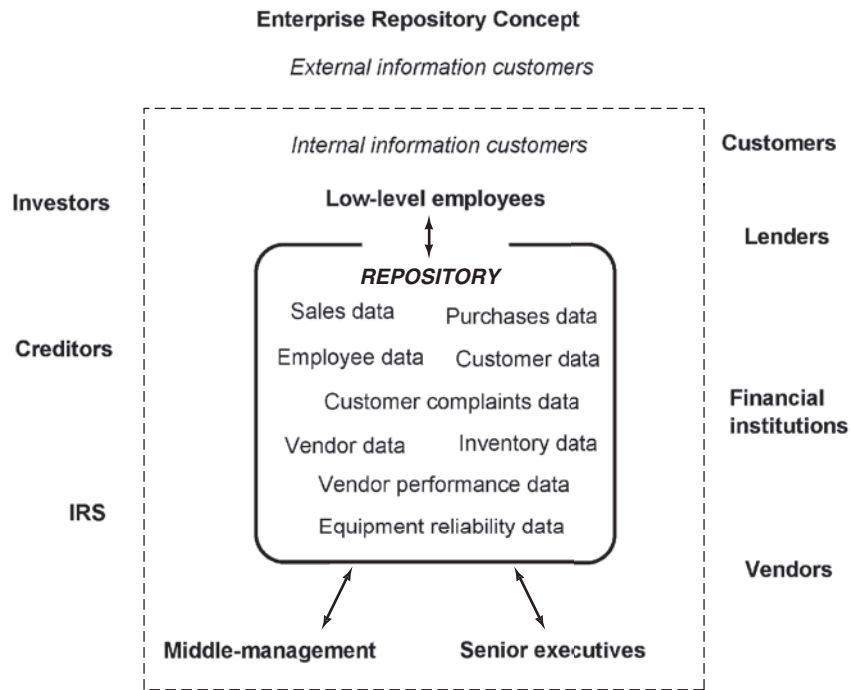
Enterprise Repository Concept

External information customers

Internal information customers

Customers

Investors

Low-level employees

Lenders

REPOSITORY

Sales data

Purchases data

Creditors

Employee data

Customer data

Customer complaints data

Financial institutions

Vendor data

Inventory data

Vendor performance data

IRS

Equipment reliability data

Vendors

Middle-management

Senior executives